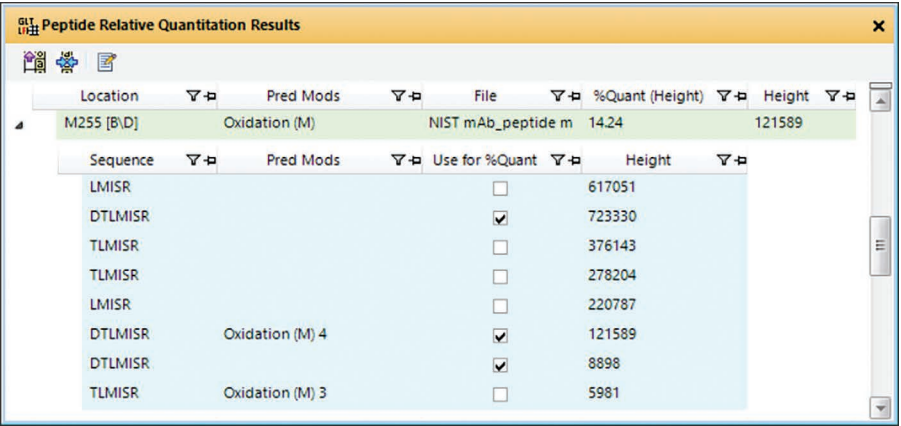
Peptide Relative Quantitation Results

| Location | Pred Mods | File | %Quant (Height) | Height |
|---|---|---|---|---|
| M255 [B\D] | Oxidation (M) | NIST mAb_peptide m | 14.24 | 121589 |

| Sequence | Pred Mods | Use for %Quant | Height |
|---|---|---|---|
| LMISR | | ☐ | 617051 |
| DTLMISR | | ☑ | 723330 |
| TLMISR | | ☐ | 376143 |
| TLMISR | | ☐ | 278204 |
| LMISR | | ☐ | 220787 |
| DTLMISR | Oxidation (M) 4 | ☑ | 121589 |
| DTLMISR | | ☑ | 8898 |
| TLMISR | Oxidation (M) 3 | ☐ | 5981 |